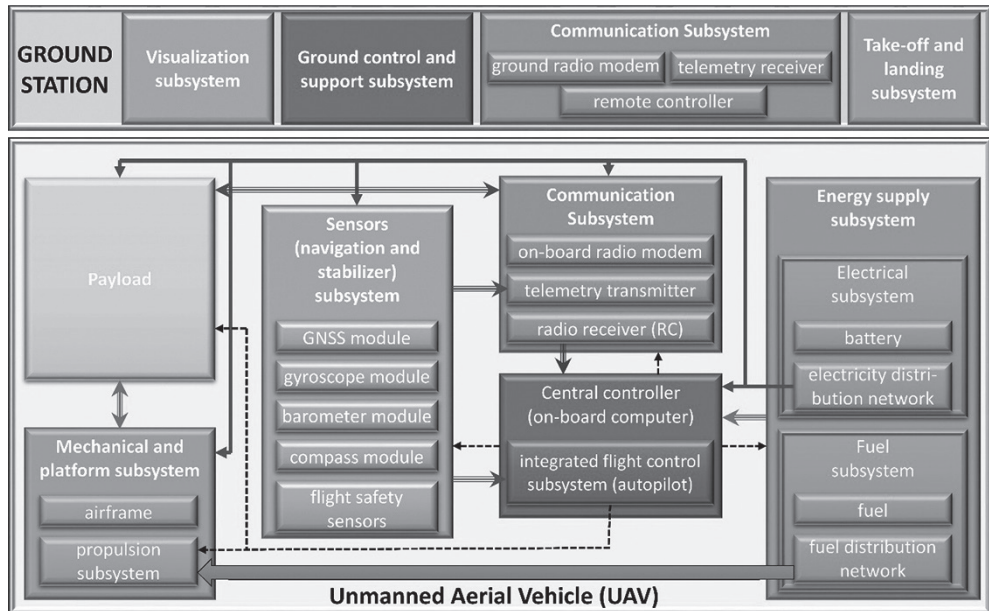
GROUND STATION

Visualization subsystem

Ground control and support subsystem

Communication Subsystem

ground radio modem

telemetry receiver

remote controller

Take-off and landing subsystem

Payload

Mechanical and platform subsystem

airframe

propulsion subsystem

Sensors (navigation and stabilizer) subsystem

GNSS module

gyroscope module

barometer module

compass module

flight safety sensors

Communication Subsystem

on-board radio modem

telemetry transmitter

radio receiver (RC)

Central controller (on-board computer)

integrated flight control subsystem (autopilot)

Energy supply subsystem

Electrical subsystem

battery

electricity distribution network

Fuel subsystem

fuel

fuel distribution network

Unmanned Aerial Vehicle (UAV)